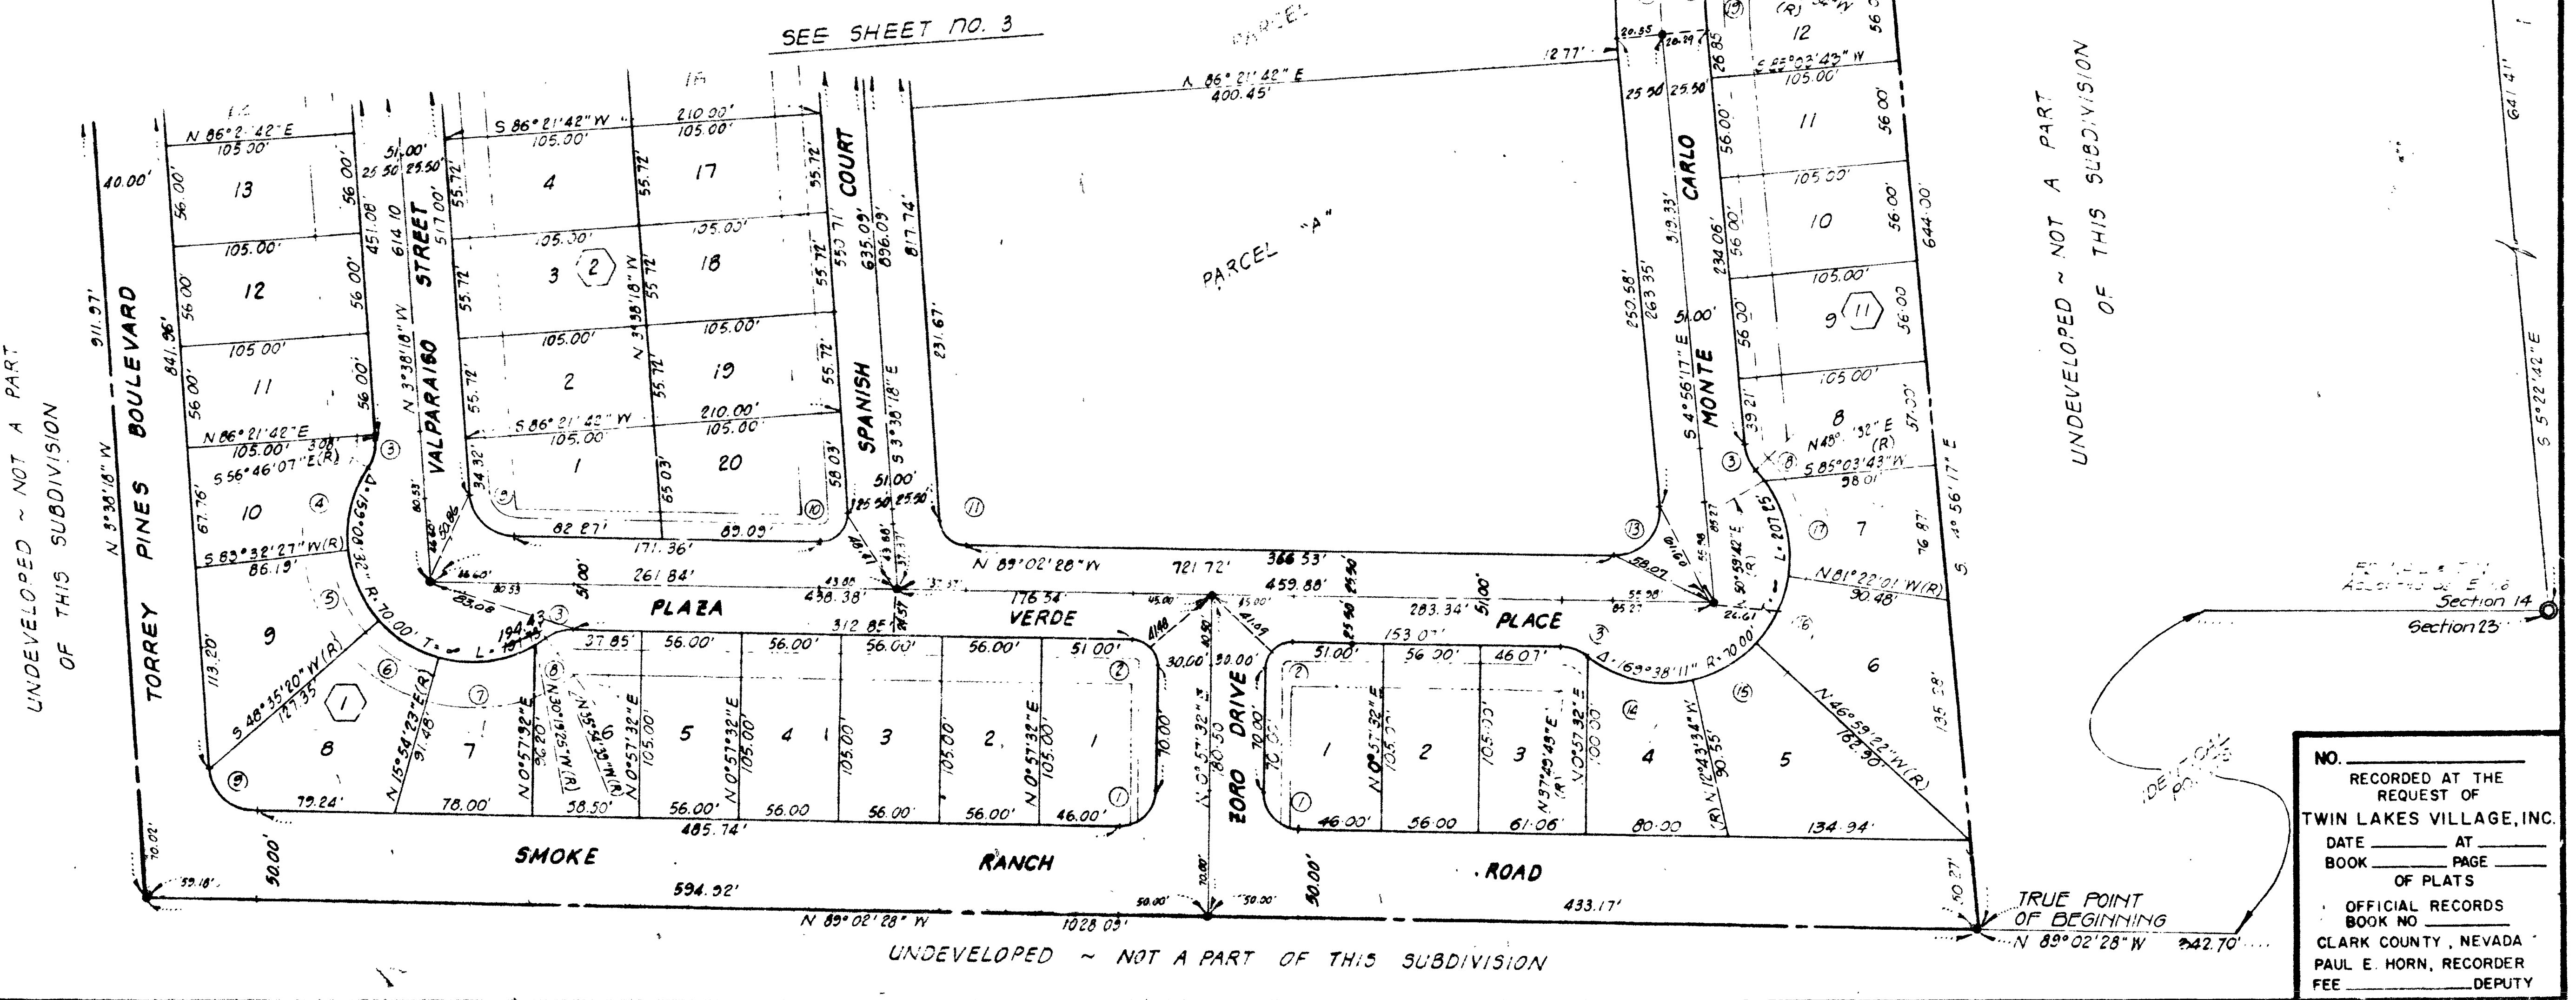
SEE SHEET NO. 3

PARCEL "A"

N 86° 21' 42" E
400.45'

TORREY PINES BOULEVARD
N 3°38'18" W
911.97'
841.96'
40.00'

VALPARAISO STREET
SPANISH COURT
MONTE CARLO

PLAZA VERDE PLACE
721.72'

SMOKE RANCH ROAD
594.92'
1028.03'
433.17'
485.74'
N 89°02'28" W

ZORO DRIVE

UNDEVELOPED ~ NOT A PART OF THIS SUBDIVISION

UNDEVELOPED ~ NOT A PART OF THIS SUBDIVISION

UNDEVELOPED ~ NOT A PART OF THIS SUBDIVISION

TRUE POINT OF BEGINNING
N 89°02'28" W 342.70'

Section 14
Section 23

S 5°22'42" E
641.41'
644.00'
S 4°56'17" E

13 12 11 10 9 8 7 1 2 3 4 5 6 17 18 19 20 12 11 10 9 8 7 6 5 4 3 2 1

NO. ______
RECORDED AT THE REQUEST OF
TWIN LAKES VILLAGE, INC.
DATE ______ AT ______
BOOK ______ PAGE ______
OF PLATS
OFFICIAL RECORDS
BOOK NO ______
CLARK COUNTY, NEVADA
PAUL E. HORN, RECORDER
FEE ______ DEPUTY